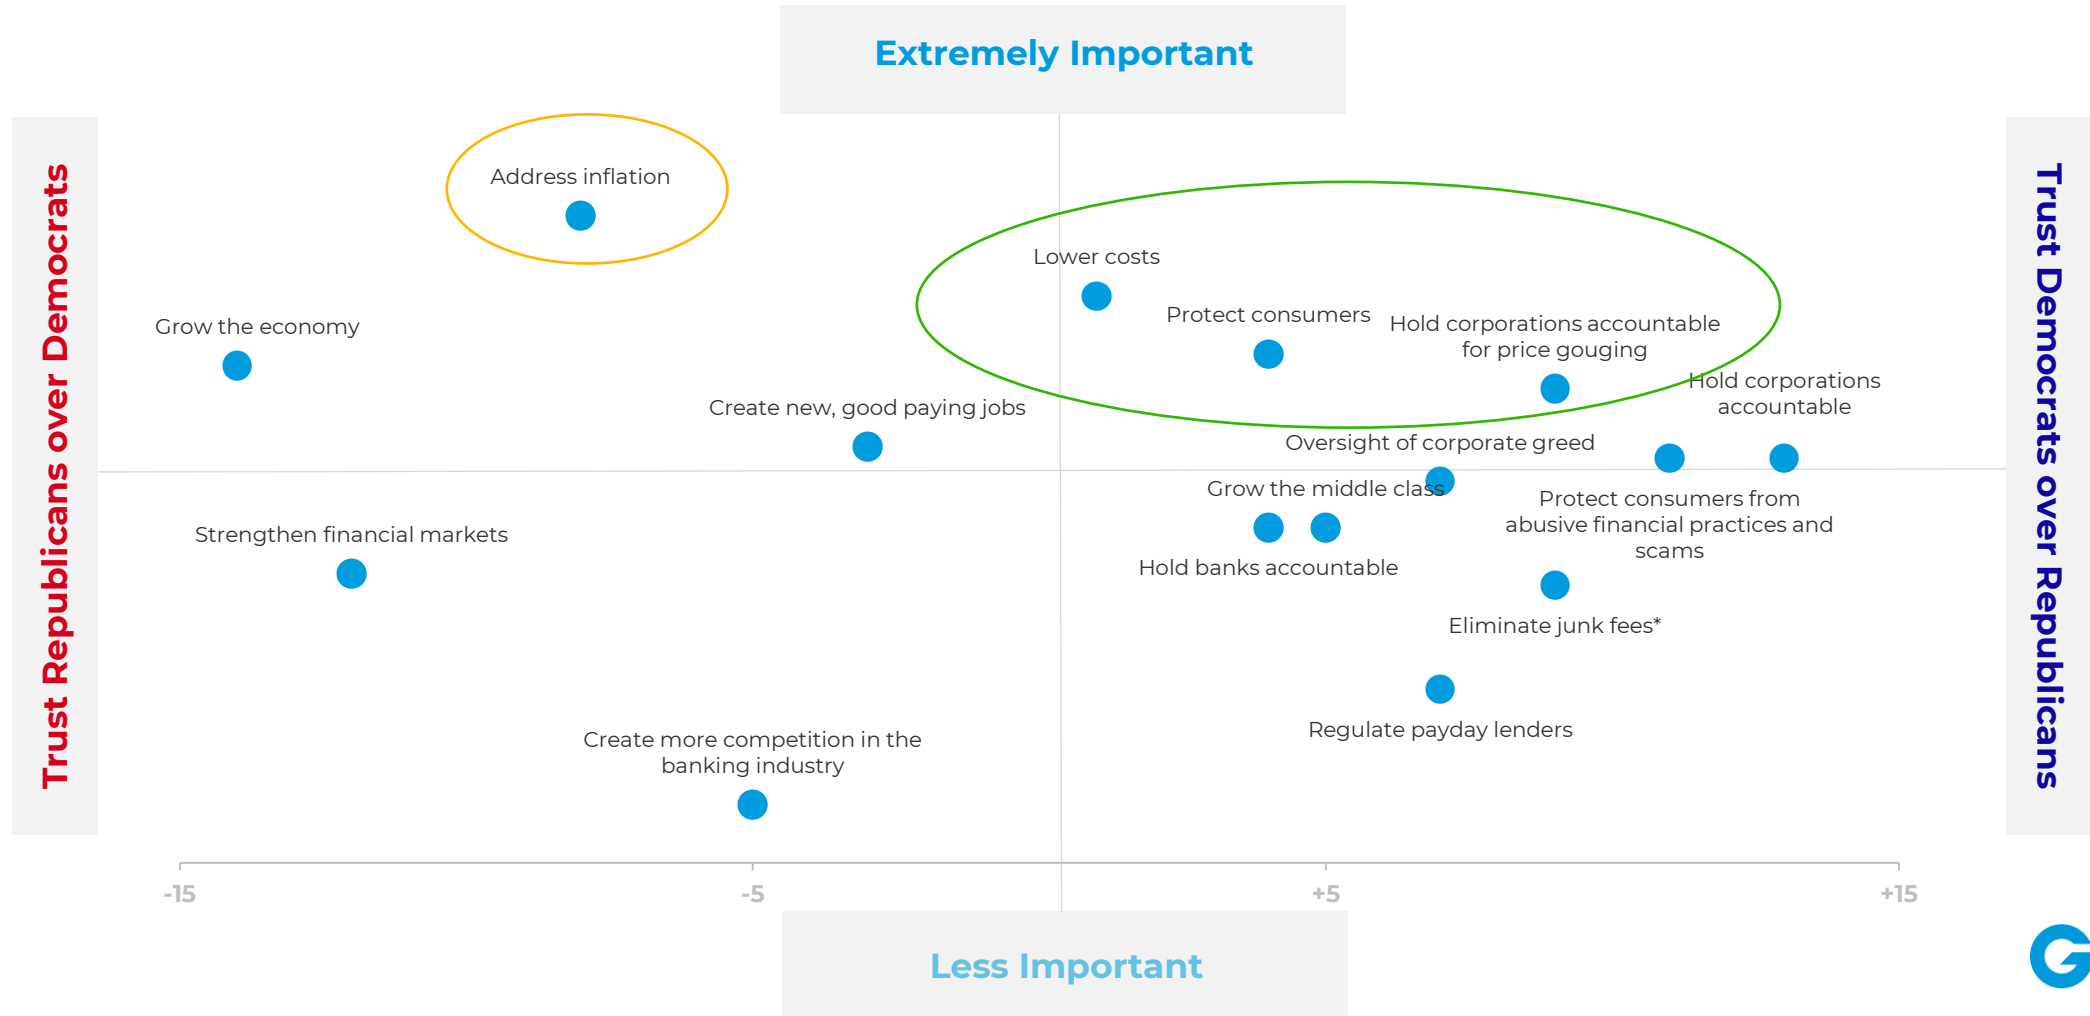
Extremely Important

Trust Republicans over Democrats

Trust Democrats over Republicans

Address inflation

Lower costs

Protect consumers

Hold corporations accountable for price gouging

Hold corporations accountable

Grow the economy

Create new, good paying jobs

Oversight of corporate greed

Grow the middle class

Protect consumers from abusive financial practices and scams

Strengthen financial markets

Hold banks accountable

Eliminate junk fees*

Regulate payday lenders

Create more competition in the banking industry

-15

-5

+5

+15

Less Important